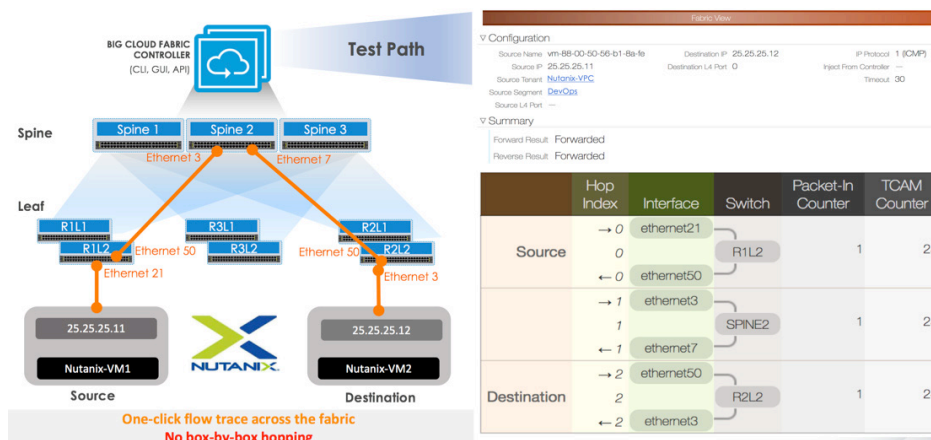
BIG CLOUD FABRIC CONTROLLER
(CLI, GUI, API)

Test Path

Spine
Spine 1
Spine 2
Spine 3
Ethernet 3
Ethernet 7

Leaf
R1L1
R3L1
R2L1
R1L2
Ethernet 50
R3L2
Ethernet 50
R2L2
Ethernet 21
Ethernet 3

25.25.25.11
Nutanix-VM1
Source

NUTANIX

25.25.25.12
Nutanix-VM2
Destination

One-click flow trace across the fabric
No box-by-box hopping

Fabric View

▽ Configuration
Source Name vm-88-00-50-56-b1-8a-fe
Destination IP 25.25.25.12
IP Protocol 1 (ICMP)
Source IP 25.25.25.11
Destination L4 Port 0
Inject From Controller —
Source Tenant Nutanix-VPC
Timeout 30
Source Segment DevOps
Source L4 Port —

▽ Summary
Forward Result Forwarded
Reverse Result Forwarded

| | Hop Index | Interface | Switch | Packet-In Counter | TCAM Counter |
|---|---|---|---|---|---|
| Source | → 0 | ethernet21 | R1L2 | 1 | 2 |
| | 0 | | | | |
| | ← 0 | ethernet50 | | | |
| | → 1 | ethernet3 | SPINE2 | 1 | 2 |
| | 1 | | | | |
| | ← 1 | ethernet7 | | | |
| Destination | → 2 | ethernet50 | R2L2 | 1 | 2 |
| | 2 | | | | |
| | ← 2 | ethernet3 | | | |